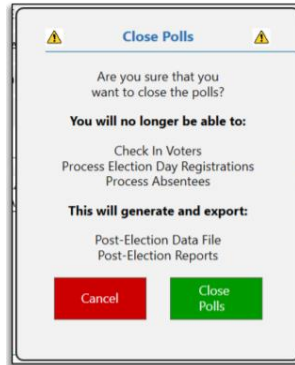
Close Polls

Are you sure that you want to close the polls?

You will no longer be able to:

Check In Voters
Process Election Day Registrations
Process Absentees

This will generate and export:

Post-Election Data File
Post-Election Reports

Cancel

Close Polls